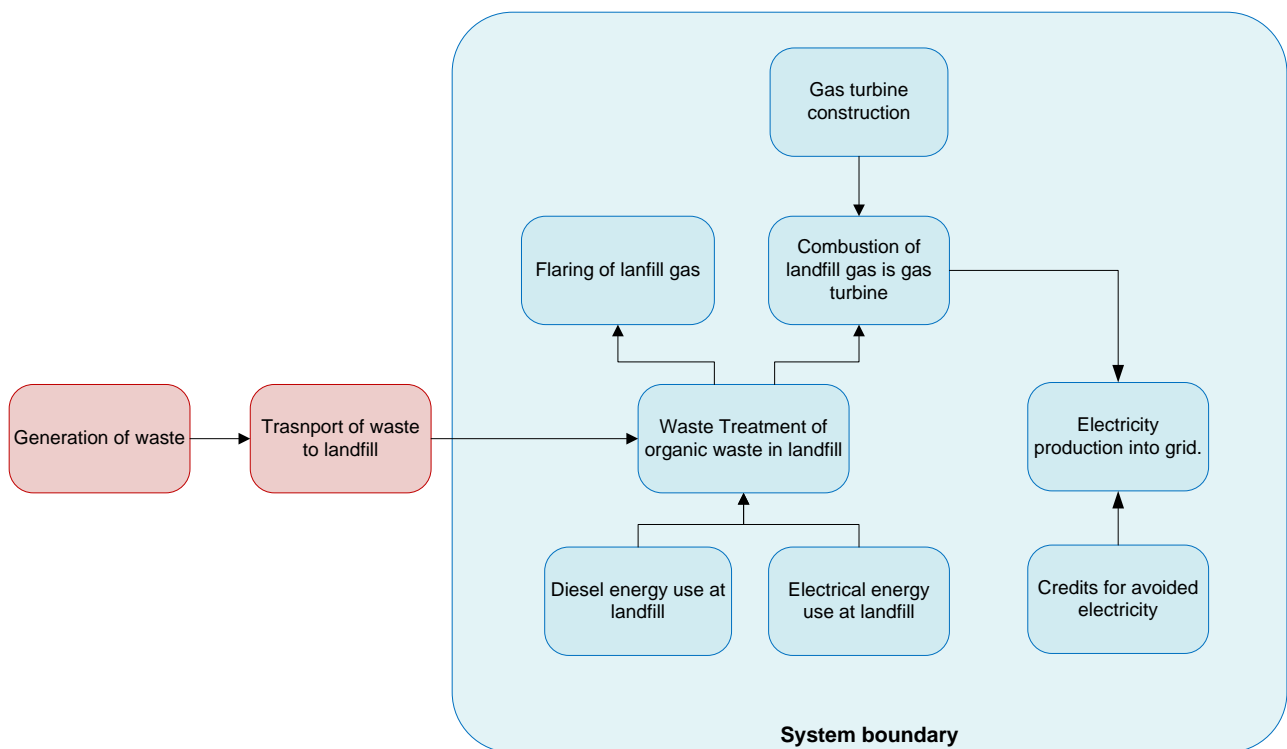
Generation of waste

Trasnport of waste to landfill

Gas turbine construction

Flaring of lanfill gas

Combustion of landfill gas is gas turbine

Waste Treatment of organic waste in landfill

Electricity production into grid.

Diesel energy use at landfill

Electrical energy use at landfill

Credits for avoided electricity

System boundary